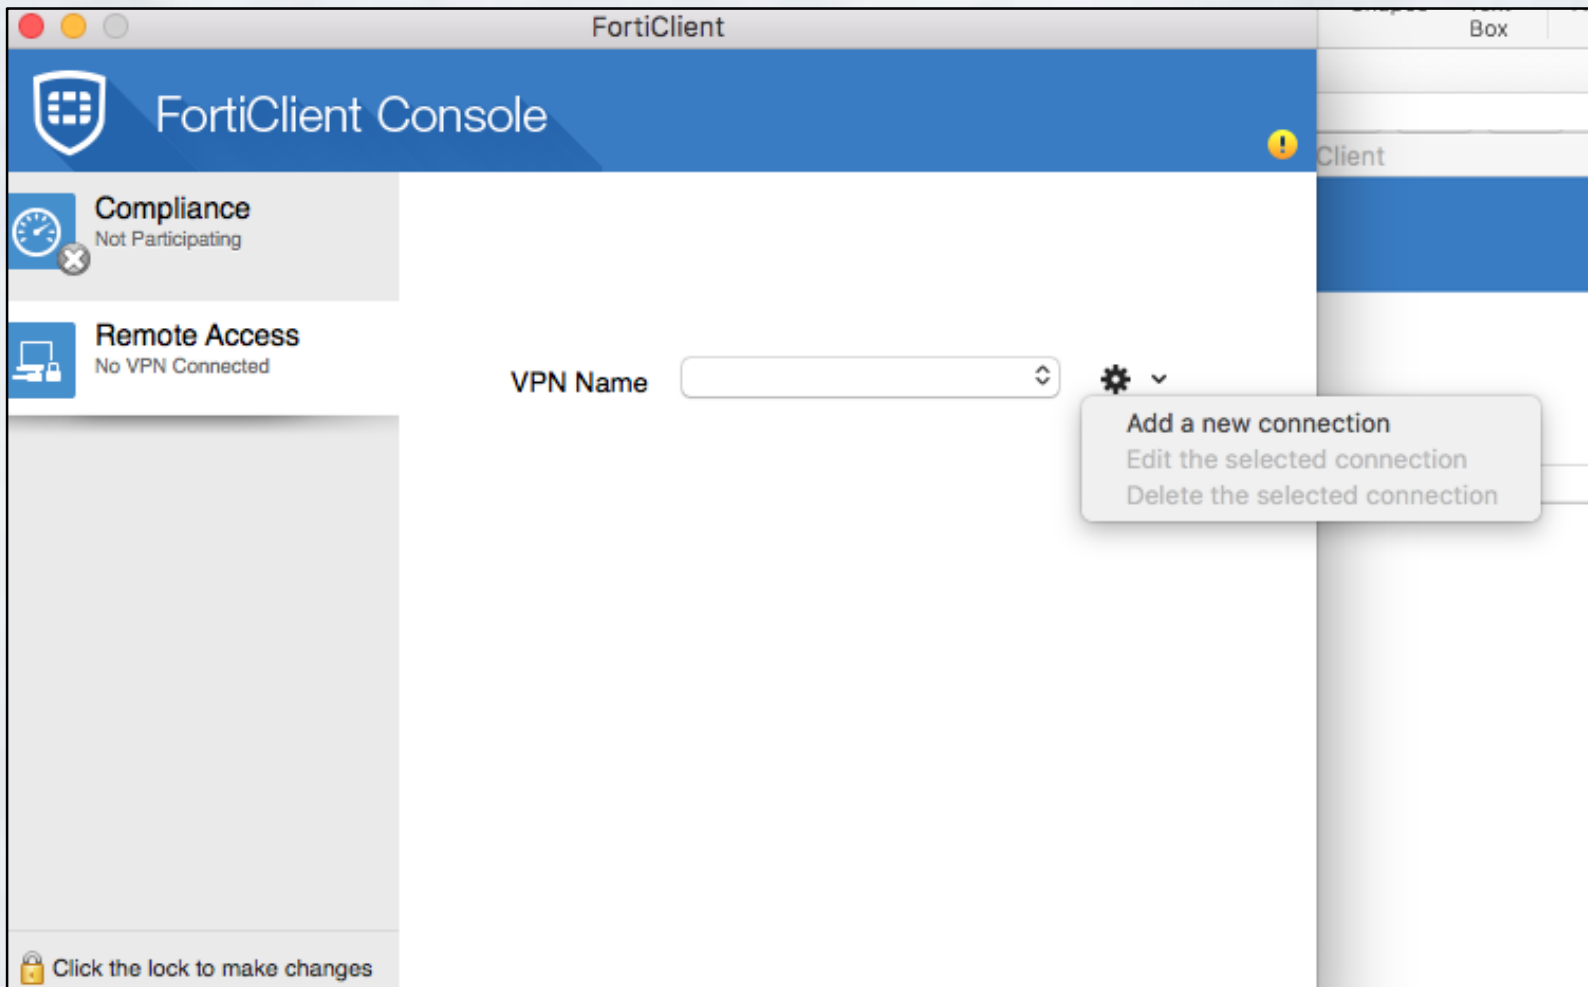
FortiClient

Box

FortiClient Console

Client

Compliance
Not Participating

Remote Access
No VPN Connected

VPN Name

Add a new connection
Edit the selected connection
Delete the selected connection

Click the lock to make changes